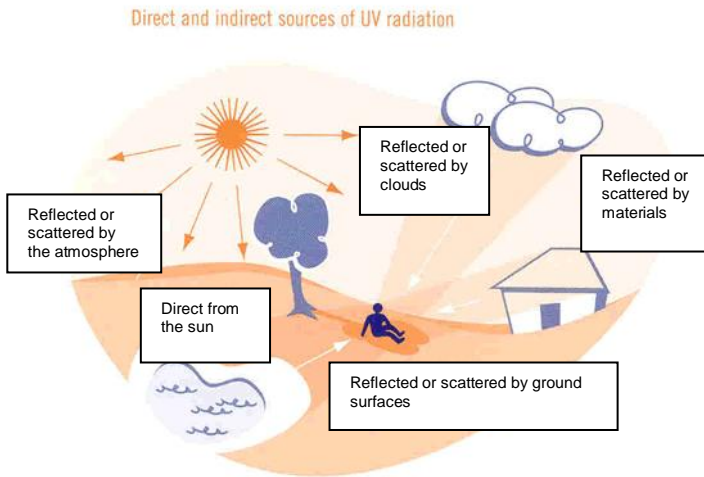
Direct and indirect sources of UV radiation

Reflected or scattered by clouds

Reflected or scattered by materials

Reflected or scattered by the atmosphere

Direct from the sun

Reflected or scattered by ground surfaces